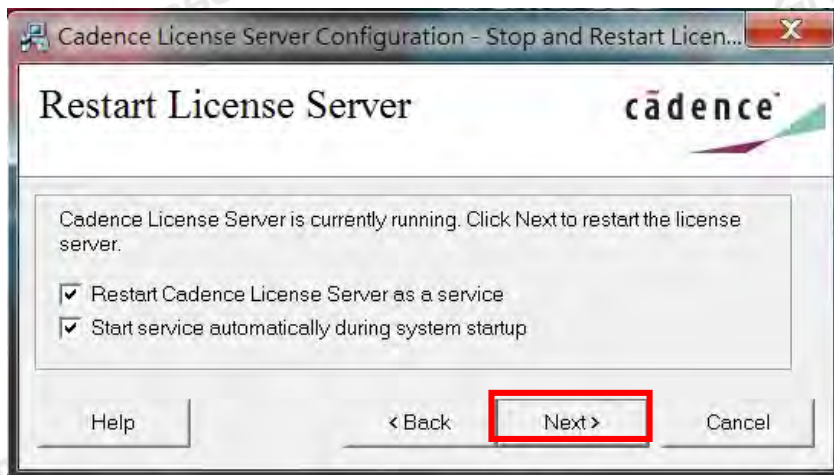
Cadence License Server Configuration - Stop and Restart Licen...

Restart License Server

cādence

Cadence License Server is currently running. Click Next to restart the license server.

☑ Restart Cadence License Server as a service
☑ Start service automatically during system startup

Help

< Back

Next >

Cancel